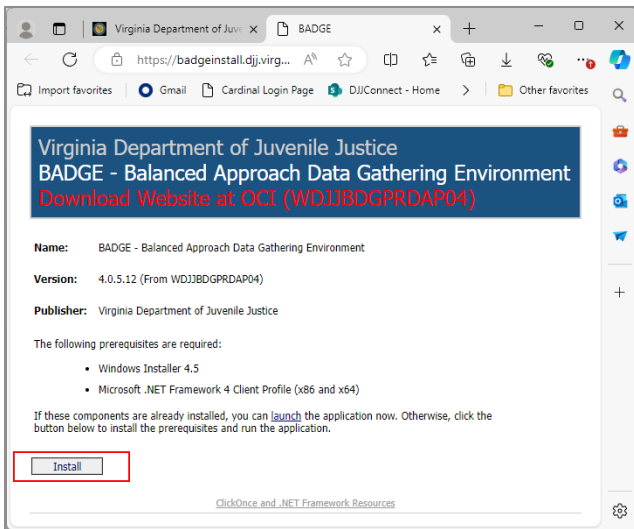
Virginia Department of Juve ×
BADGE ×
+
https://badgeinstall.djj.virg...
Import favorites
Gmail
Cardinal Login Page
DJJConnect - Home
Other favorites

Virginia Department of Juvenile Justice
BADGE - Balanced Approach Data Gathering Environment
Download Website at OCI (WDJJBDGPRDAP04)

Name: BADGE - Balanced Approach Data Gathering Environment

Version: 4.0.5.12 (From WDJJBDGPRDAP04)

Publisher: Virginia Department of Juvenile Justice

The following prerequisites are required:

- Windows Installer 4.5
- Microsoft .NET Framework 4 Client Profile (x86 and x64)

If these components are already installed, you can launch the application now. Otherwise, click the button below to install the prerequisites and run the application.

Install

ClickOnce and .NET Framework Resources